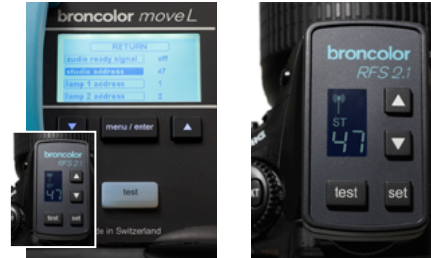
broncolor move L

RETURN
audio ready signal off
studio address 47
lamp 1 address 1
lamp 2 address 2

menu / enter

test

broncolor
RFS 2.1
ST
47
test set

de in Switzerland

broncolor
RFS 2.1
ST
47
test
set